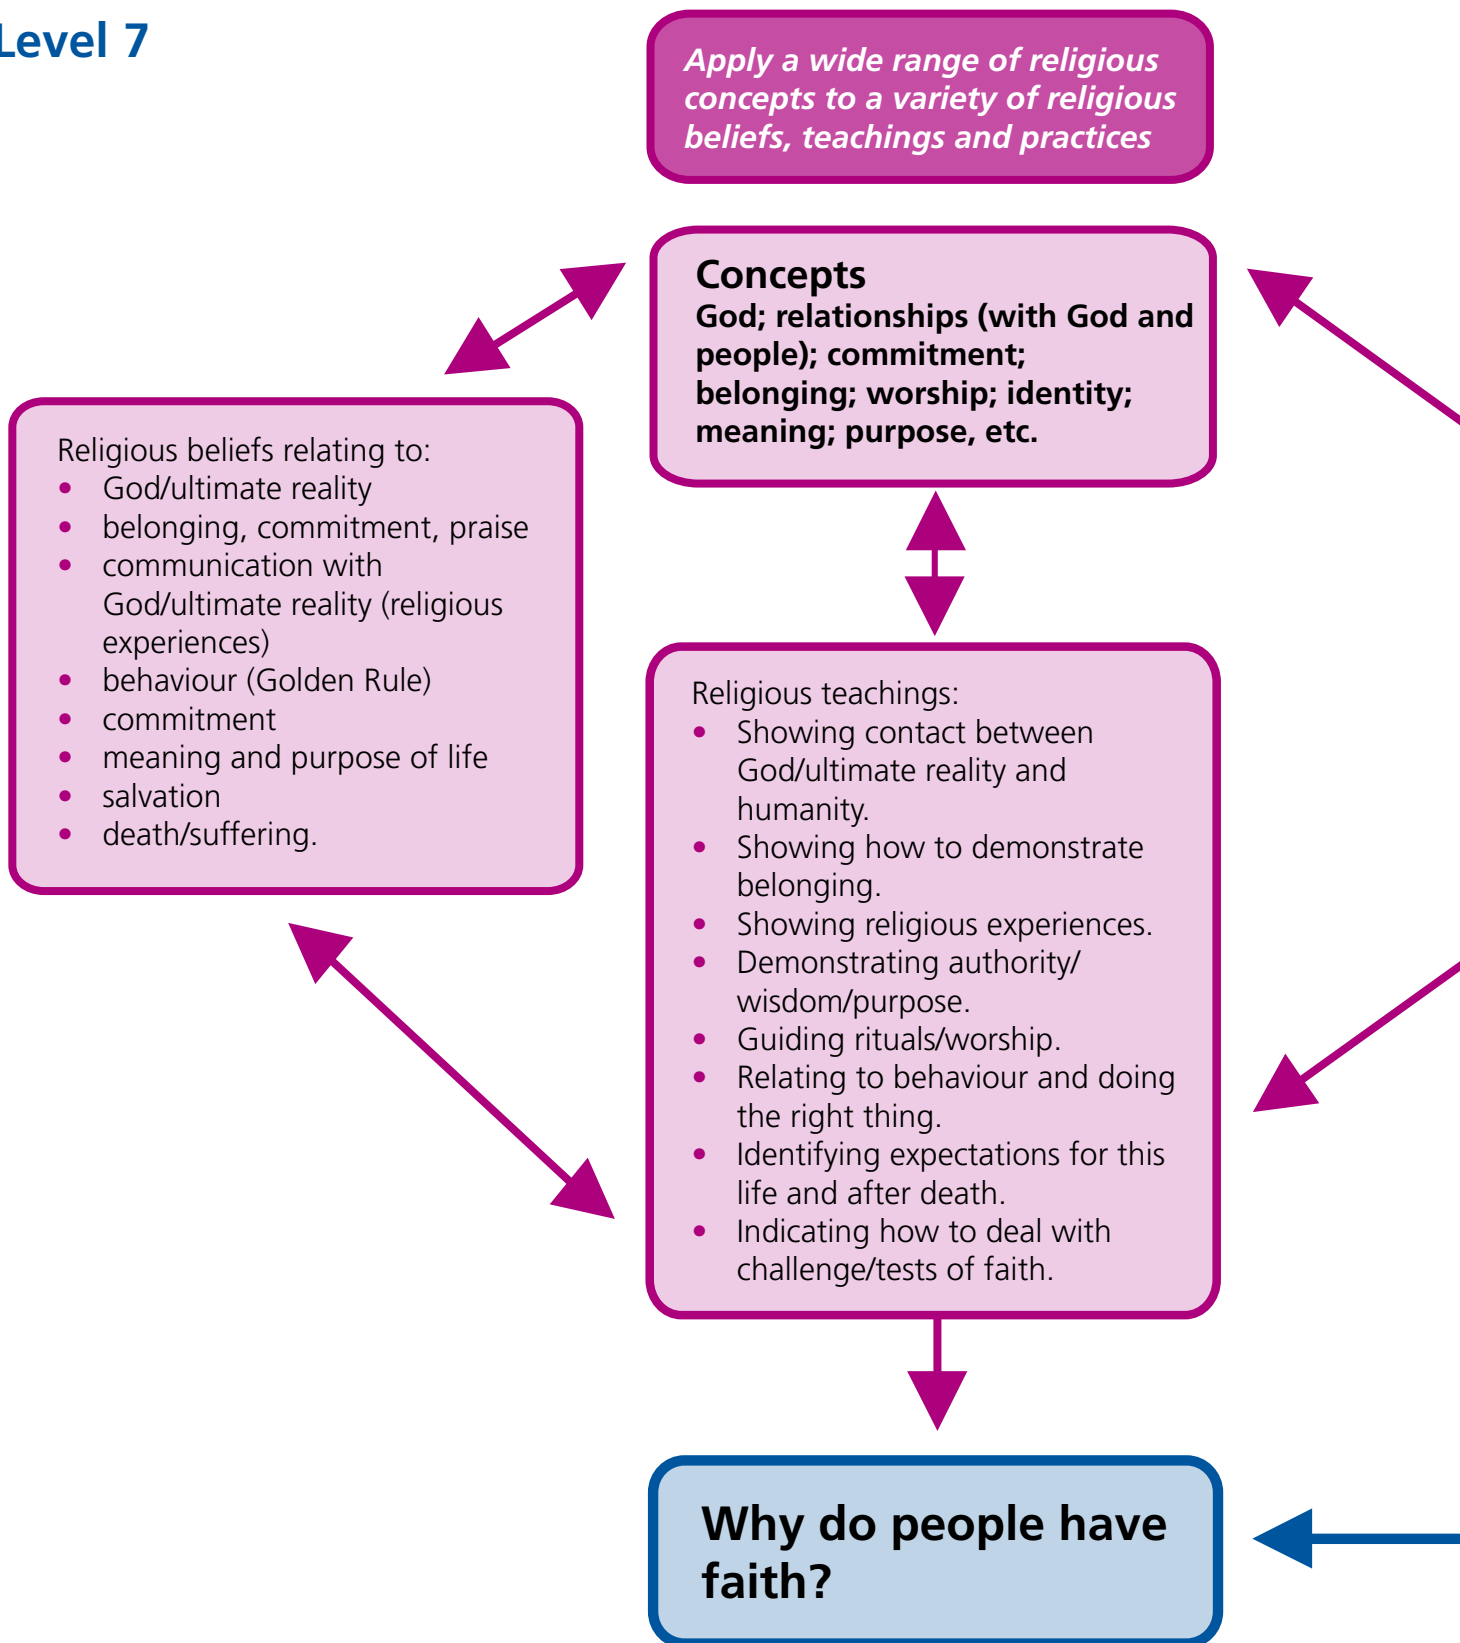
Level 7

*Apply a wide range of religious concepts to a variety of religious beliefs, teachings and practices*

**Concepts**
**God; relationships (with God and people); commitment; belonging; worship; identity; meaning; purpose, etc.**

Religious beliefs relating to:
- God/ultimate reality
- belonging, commitment, praise
- communication with God/ultimate reality (religious experiences)
- behaviour (Golden Rule)
- commitment
- meaning and purpose of life
- salvation
- death/suffering.

Religious teachings:
- Showing contact between God/ultimate reality and humanity.
- Showing how to demonstrate belonging.
- Showing religious experiences.
- Demonstrating authority/wisdom/purpose.
- Guiding rituals/worship.
- Relating to behaviour and doing the right thing.
- Identifying expectations for this life and after death.
- Indicating how to deal with challenge/tests of faith.

**Why do people have faith?**